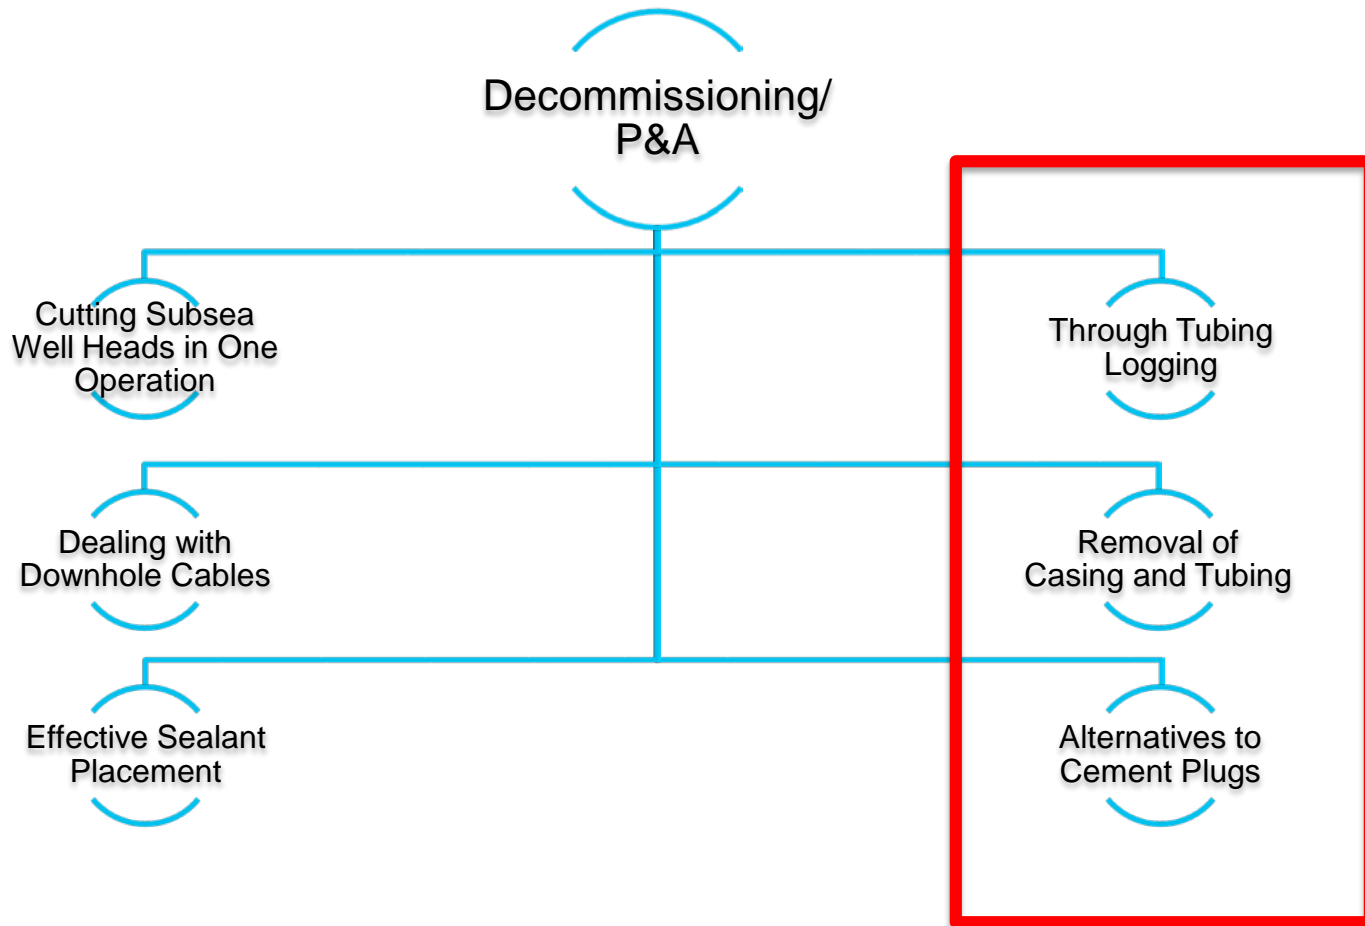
Decommissioning/ P&A

Cutting Subsea Well Heads in One Operation

Through Tubing Logging

Dealing with Downhole Cables

Removal of Casing and Tubing

Effective Sealant Placement

Alternatives to Cement Plugs